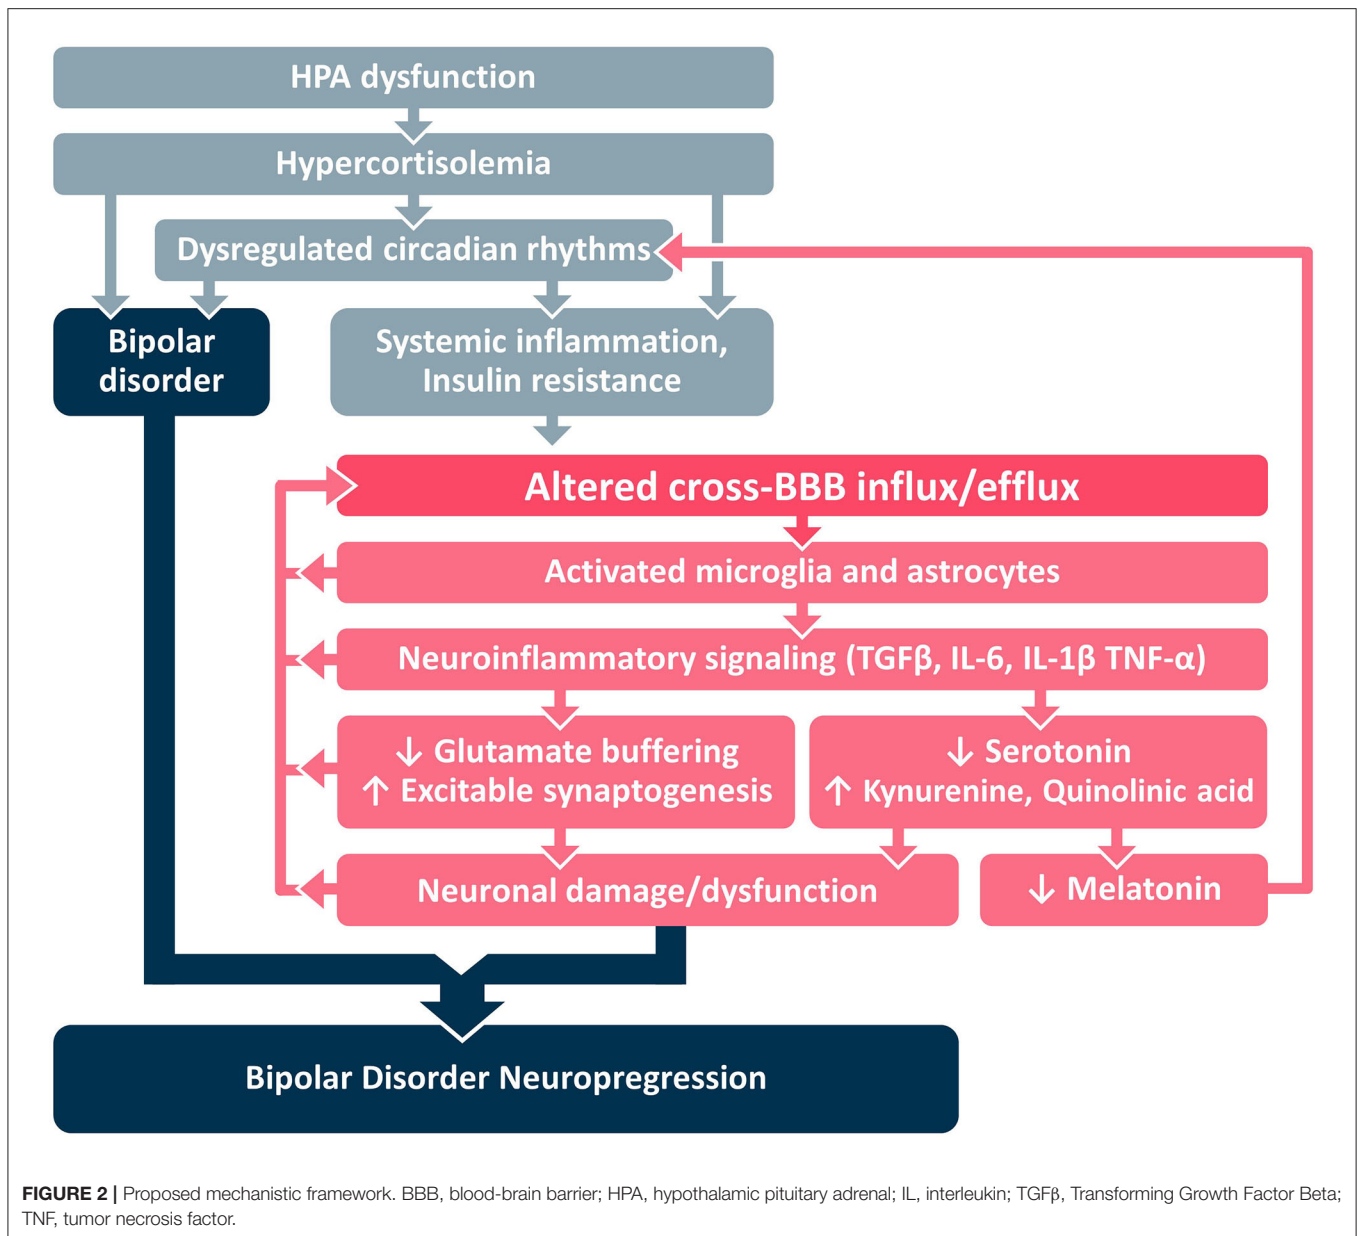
HPA dysfunction

Hypercortisolemia

Dysregulated circadian rhythms

Bipolar disorder

Systemic inflammation, Insulin resistance

Altered cross-BBB influx/efflux

Activated microglia and astrocytes

Neuroinflammatory signaling (TGFβ, IL-6, IL-1β TNF-α)

↓ Glutamate buffering
↑ Excitable synaptogenesis

↓ Serotonin
↑ Kynurenine, Quinolinic acid

Neuronal damage/dysfunction

↓ Melatonin

Bipolar Disorder Neuropregression

**FIGURE 2 |** Proposed mechanistic framework. BBB, blood-brain barrier; HPA, hypothalamic pituitary adrenal; IL, interleukin; TGFβ, Transforming Growth Factor Beta; TNF, tumor necrosis factor.